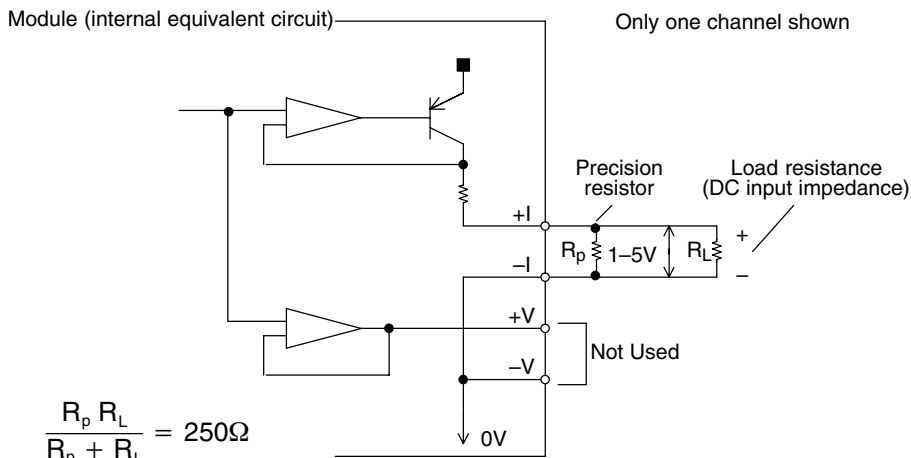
Module (internal equivalent circuit)

Only one channel shown

Precision resistor

Load resistance (DC input impedance)

+I

$R_p$

1–5V

$R_L$

+

–

–I

+V

–V

Not Used

0V

$\frac{R_p R_L}{R_p + R_L} = 250\Omega$